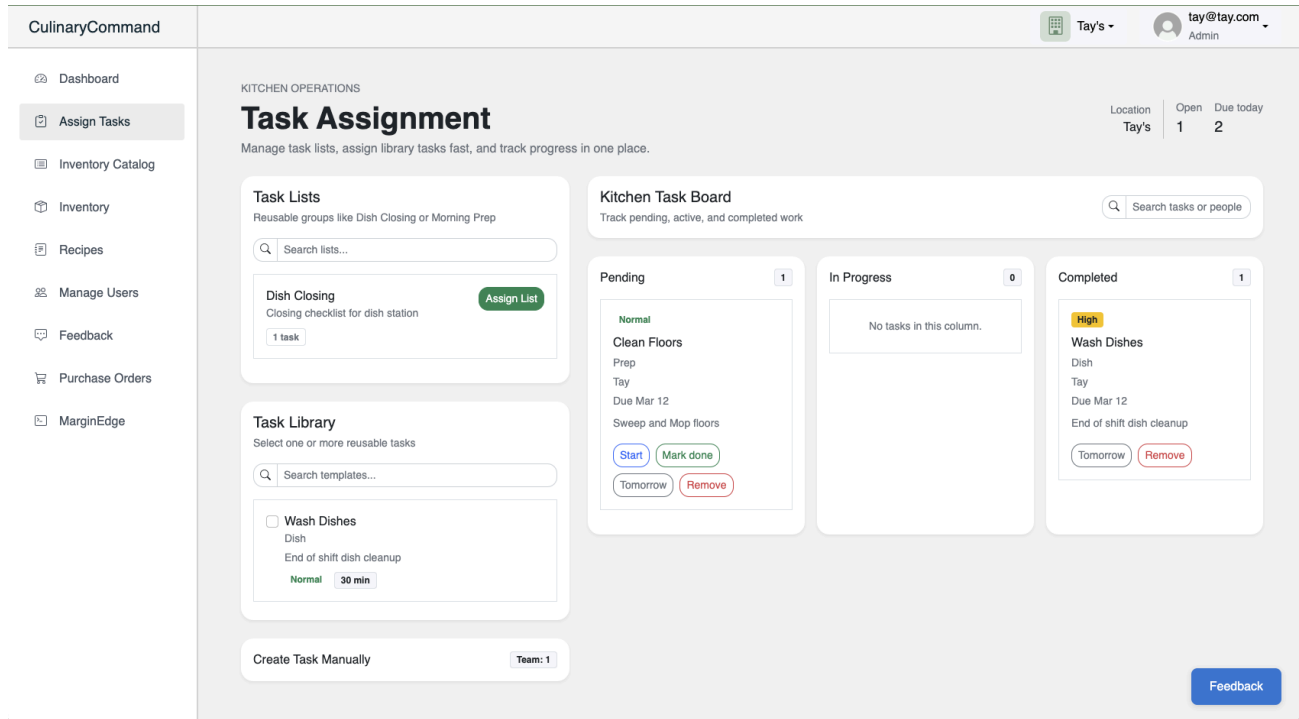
CulinaryCommand

Tay's ▾

tay@tay.com
Admin

Dashboard
Assign Tasks
Inventory Catalog
Inventory
Recipes
Manage Users
Feedback
Purchase Orders
MarginEdge

KITCHEN OPERATIONS

Task Assignment

Manage task lists, assign library tasks fast, and track progress in one place.

Location
Tay's

Open
1

Due today
2

Task Lists
Reusable groups like Dish Closing or Morning Prep

Search lists...

Dish Closing
Closing checklist for dish station
1 task
Assign List

Task Library
Select one or more reusable tasks

Search templates...

Wash Dishes
Dish
End of shift dish cleanup
Normal 30 min

Create Task Manually
Team: 1

Kitchen Task Board
Track pending, active, and completed work

Search tasks or people

Pending 1

Normal
Clean Floors
Prep
Tay
Due Mar 12
Sweep and Mop floors
Start Mark done
Tomorrow Remove

In Progress 0

No tasks in this column.

Completed 1

High
Wash Dishes
Dish
Tay
Due Mar 12
End of shift dish cleanup
Tomorrow Remove

Feedback